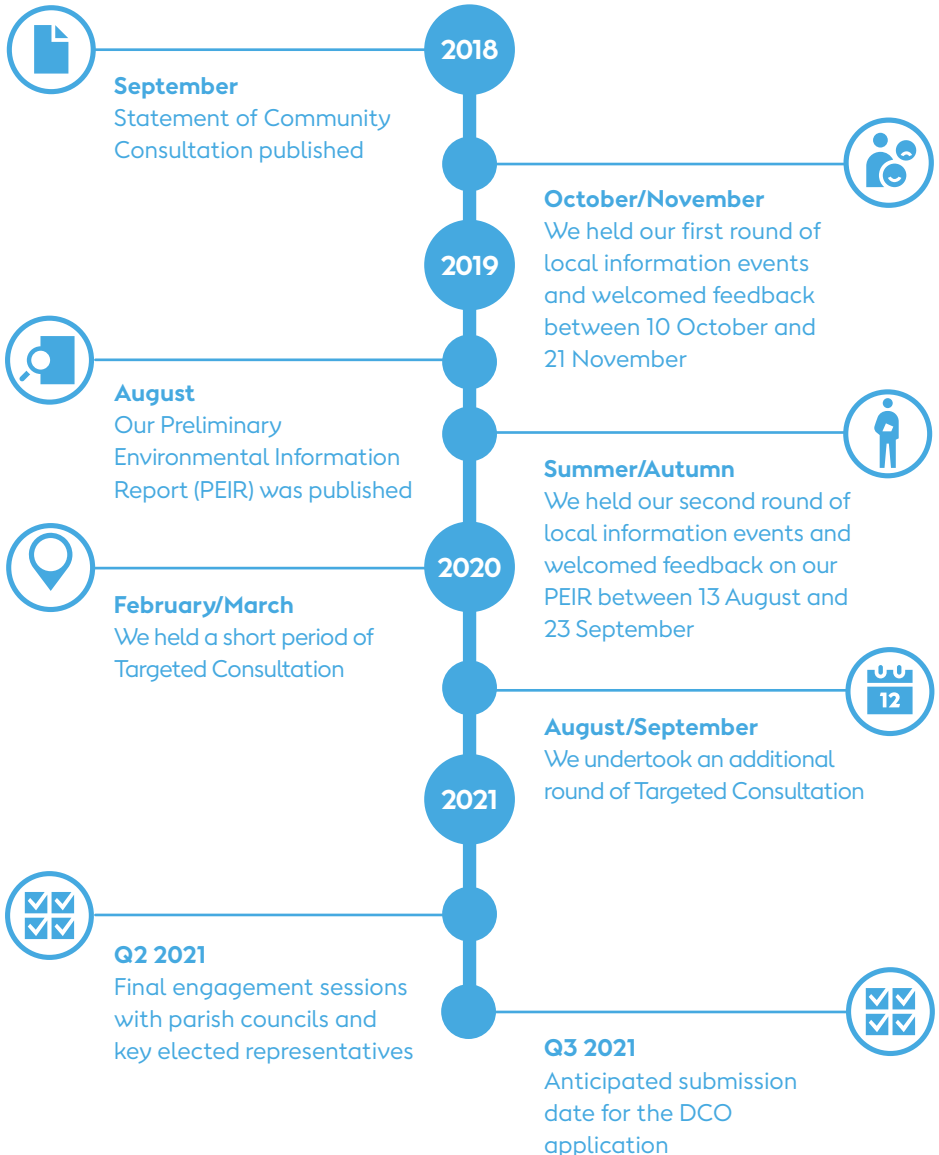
2018

September
Statement of Community Consultation published

October/November
We held our first round of local information events and welcomed feedback between 10 October and 21 November

2019

August
Our Preliminary Environmental Information Report (PEIR) was published

Summer/Autumn
We held our second round of local information events and welcomed feedback on our PEIR between 13 August and 23 September

2020

February/March
We held a short period of Targeted Consultation

12

August/September
We undertook an additional round of Targeted Consultation

2021

Q2 2021
Final engagement sessions with parish councils and key elected representatives

Q3 2021
Anticipated submission date for the DCO application